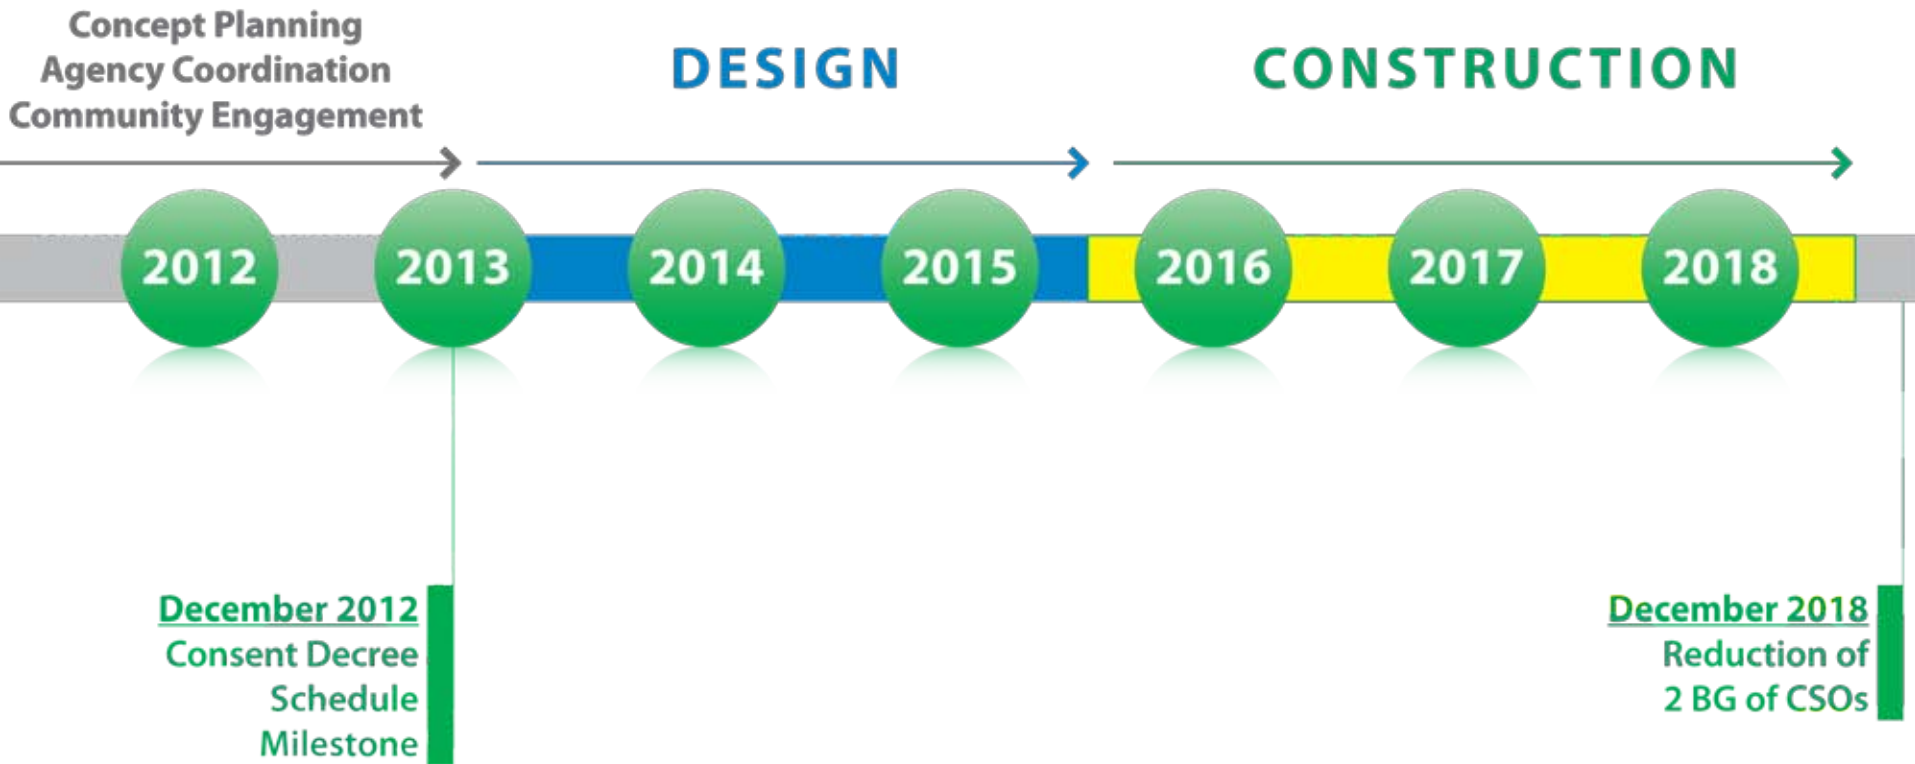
Concept Planning
Agency Coordination
Community Engagement

DESIGN

CONSTRUCTION

2012

2013

2014

2015

2016

2017

2018

December 2012
Consent Decree
Schedule
Milestone

December 2018
Reduction of
2 BG of CSOs